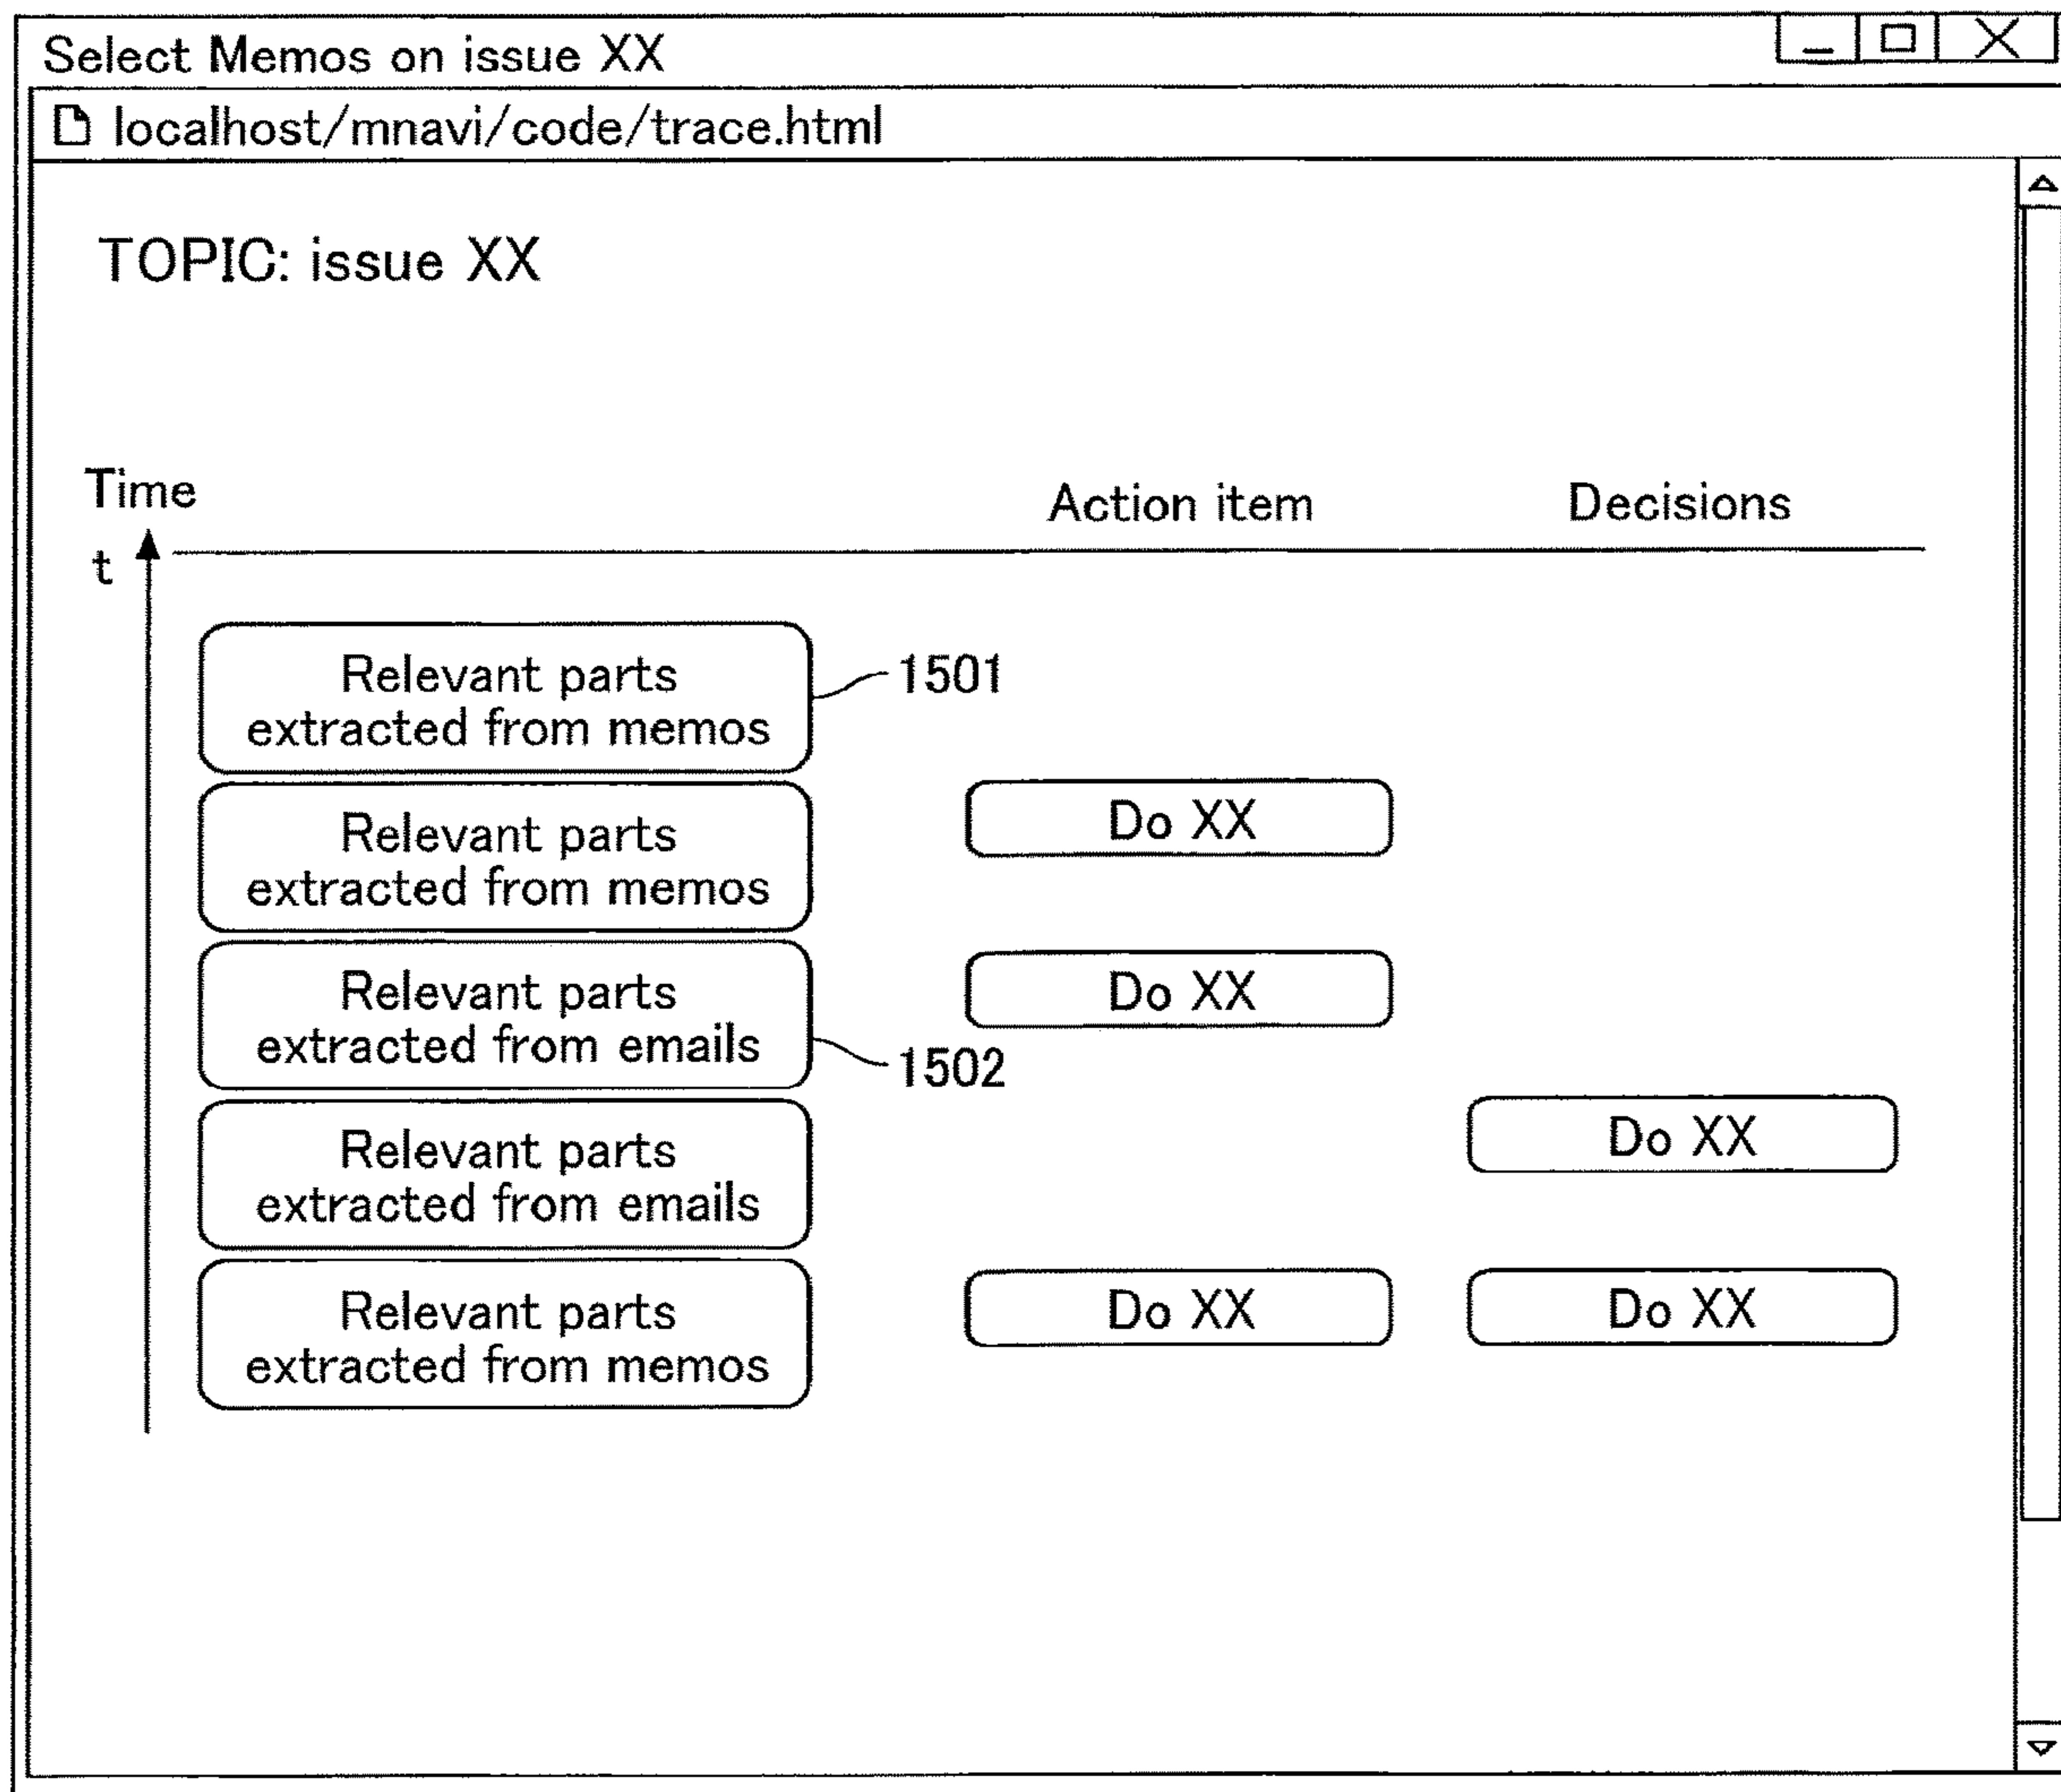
Select Memos on issue XX

localhost/mnavi/code/trace.html

TOPIC: issue XX

Time

t

Action item

Decisions

Relevant parts extracted from memos

1501

Relevant parts extracted from memos

Do XX

Relevant parts extracted from emails

Do XX

1502

Relevant parts extracted from emails

Do XX

Relevant parts extracted from memos

Do XX

Do XX